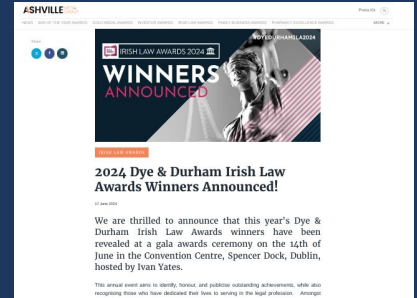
ASHVILLE

Press Kit

NEWS | SME OF THE YEAR AWARDS | ECO MEDIA AWARDS | INVESTOR AWARDS | IRISH LAW AWARDS | FAMILY BUSINESS AWARDS | PHARMACY EXCELLENCE AWARDS | MORE

Share

IRISH LAW AWARDS 2024

#DYEDURHAMILA2024

WINNERS ANNOUNCED

IRISH LAW AWARDS

2024 Dye & Durham Irish Law Awards Winners Announced!

17 June 2024

We are thrilled to announce that this year's Dye & Durham Irish Law Awards winners have been revealed at a gala awards ceremony on the 14th of June in the Convention Centre, Spencer Dock, Dublin, hosted by Ivan Yates.

This annual event aims to identify, honour, and publicise outstanding achievements, while also recognising those who have dedicated their lives to serving in the legal profession. Amongst